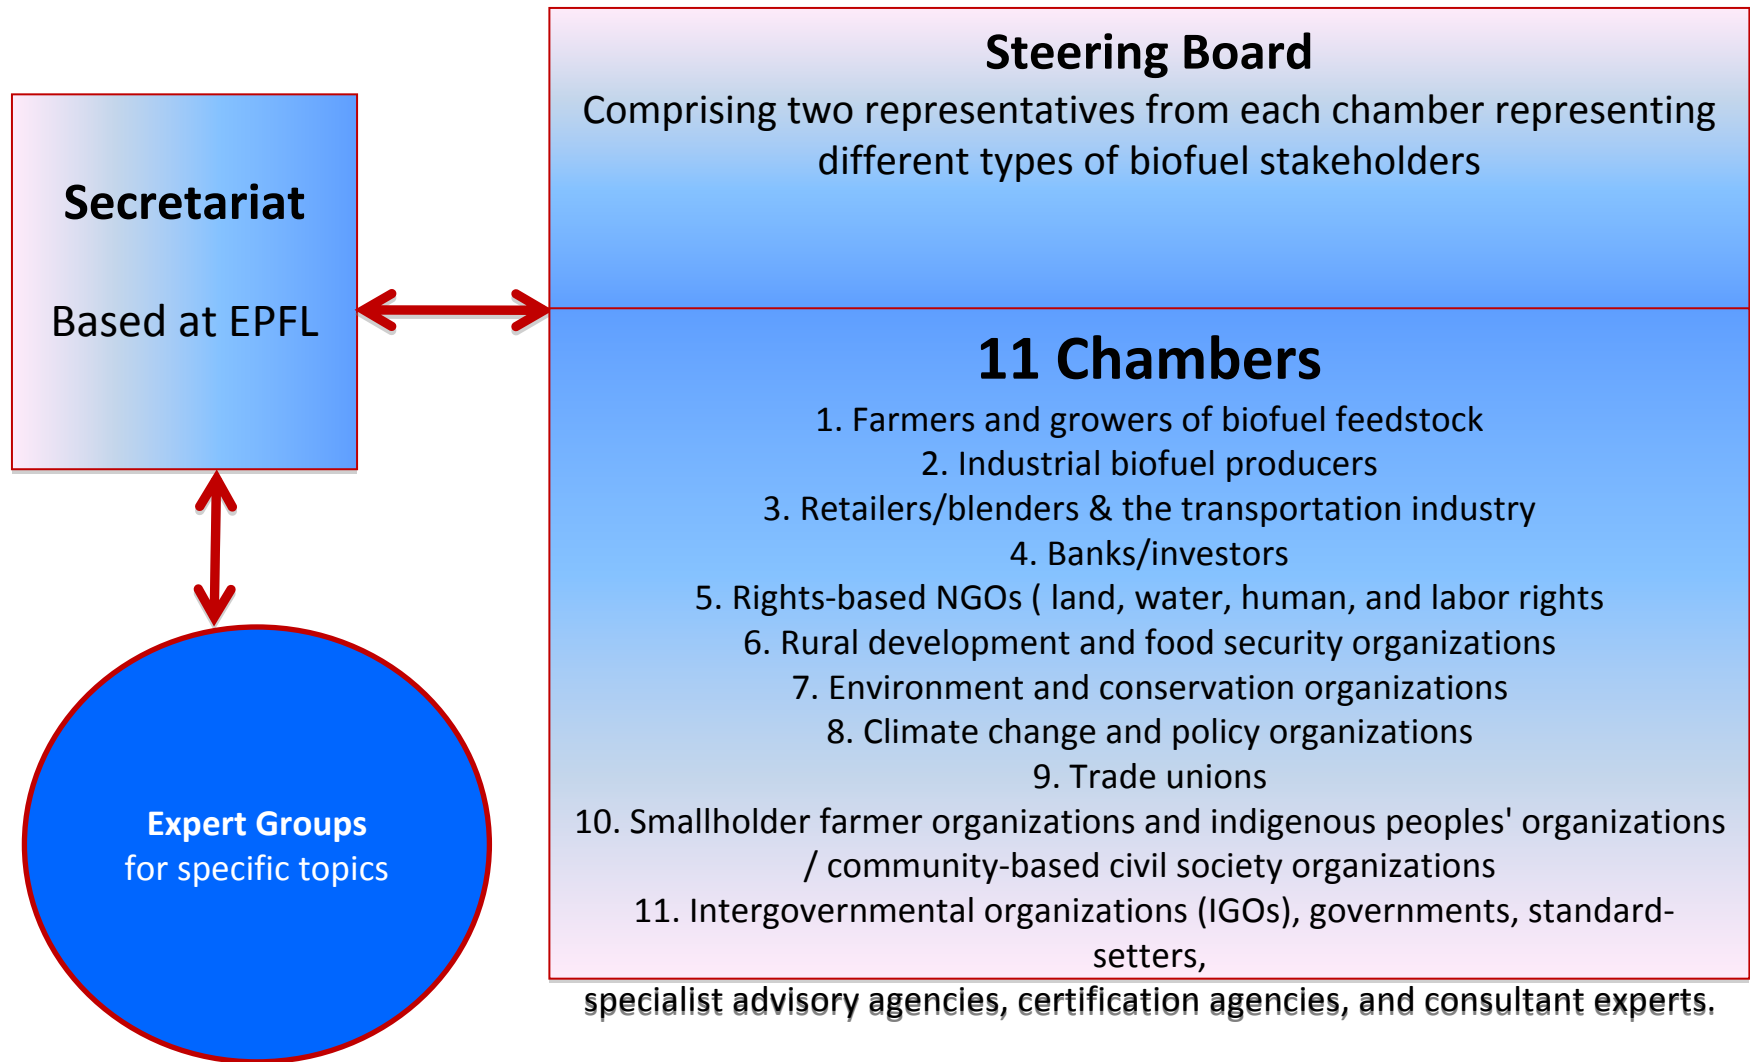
Secretariat

Based at EPFL

Steering Board
Comprising two representatives from each chamber representing different types of biofuel stakeholders

11 Chambers
1. Farmers and growers of biofuel feedstock
2. Industrial biofuel producers
3. Retailers/blenders & the transportation industry
4. Banks/investors
5. Rights-based NGOs ( land, water, human, and labor rights
6. Rural development and food security organizations
7. Environment and conservation organizations
8. Climate change and policy organizations
9. Trade unions
10. Smallholder farmer organizations and indigenous peoples' organizations / community-based civil society organizations
11. Intergovernmental organizations (IGOs), governments, standard-setters,
specialist advisory agencies, certification agencies, and consultant experts.

Expert Groups
for specific topics